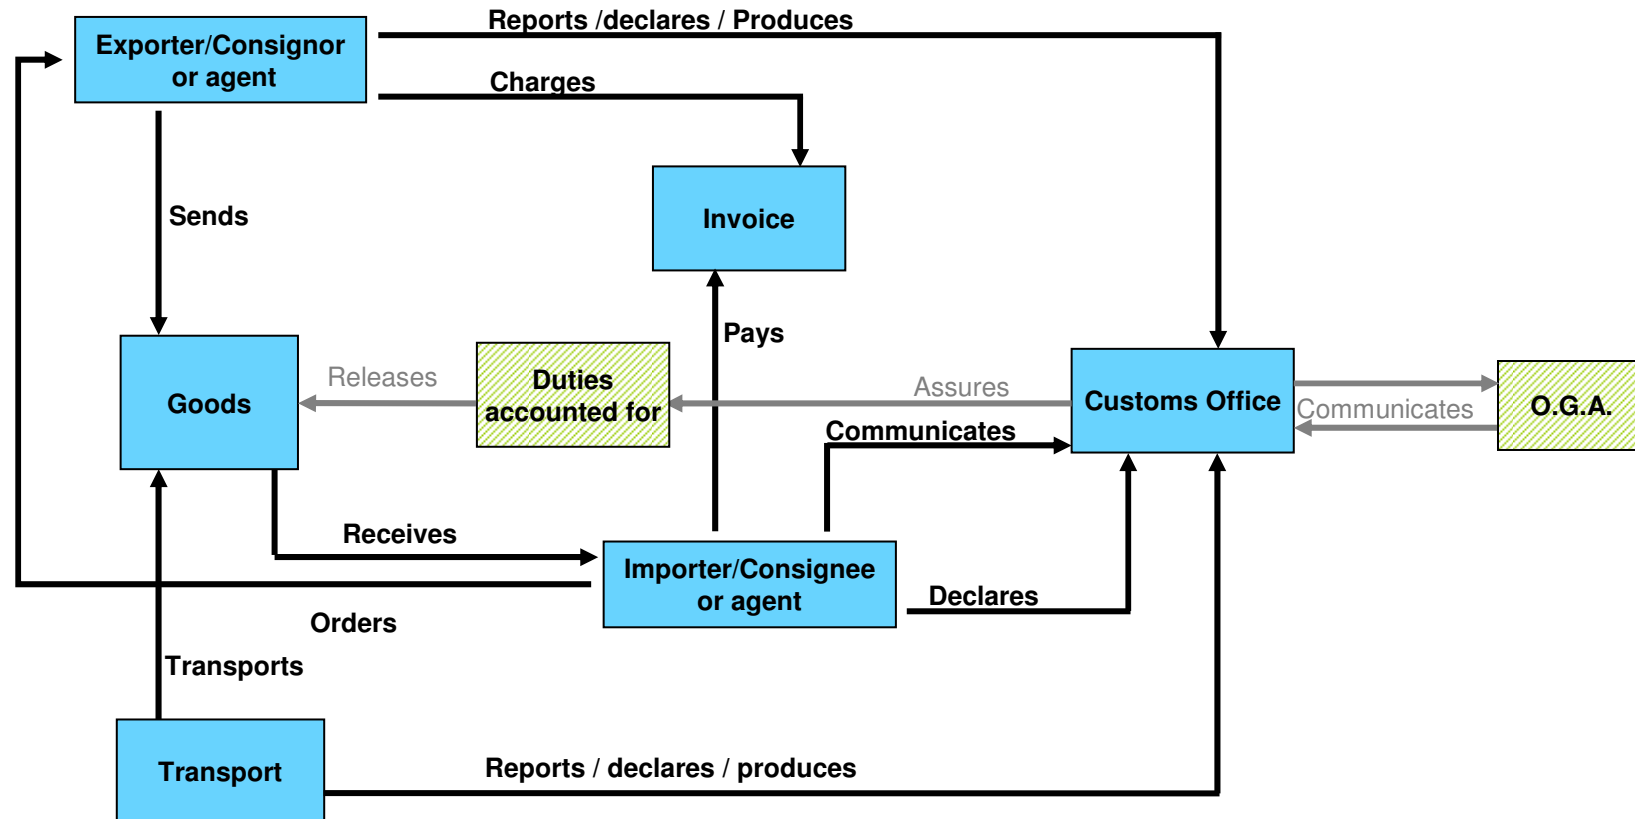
Exporter/Consignor or agent

Reports /declares / Produces

Charges

Invoice

Sends

Pays

Goods

Releases

Duties accounted for

Assures

Customs Office

Communicates

O.G.A.

Communicates

Receives

Importer/Consignee or agent

Declares

Orders

Transports

Transport

Reports / declares / produces